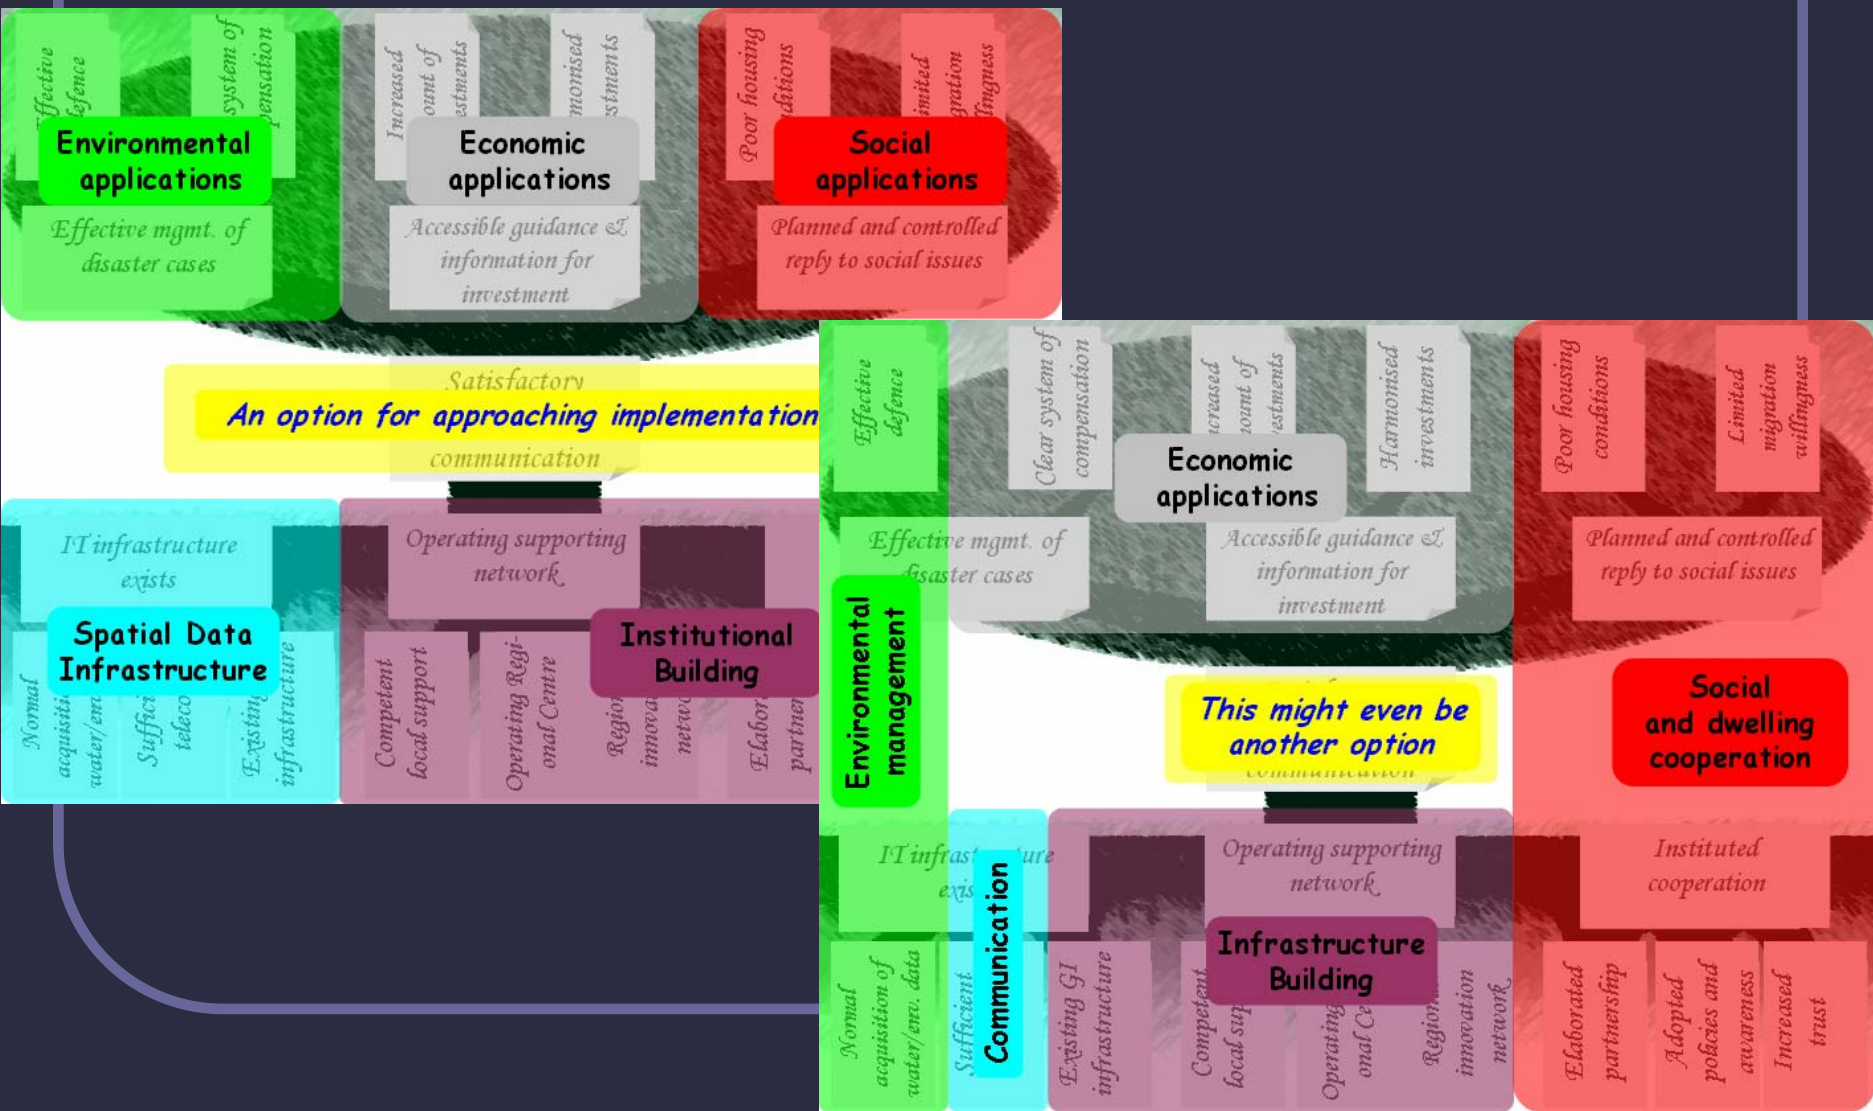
Effective defence

system of pensation

Environmental applications

Effective mgmt. of disaster cases

Increased ount of estments

monised stments

Economic applications

Accessible guidance & information for investment

Poor housing ditions

imited gration lingness

Social applications

Planned and controlled reply to social issues

Satisfactory

An option for approaching implementation

communication

IT infrastructure exists

Spatial Data Infrastructure

Normal acquisiti water/env

Suffici teleco

Existing infrastructure

Operating supporting network

Institutional Building

Competent local support

Operating Regional Centre

Regio innova netwo

Elabor partner

Effective defence

Clear system of compensation

creased ount of estments

Harmonised investments

Economic applications

Effective mgmt. of disaster cases

Accessible guidance & information for investment

Poor housing conditions

Limited migration willingness

Planned and controlled reply to social issues

Environmental management

This might even be another option

communication

Social and dwelling cooperation

IT infrastructure exis

Communication

Operating supporting network

Instituted cooperation

Infrastructure Building

Normal acquisition of water/env. data

Sufficient

Existing GI infrastructure

Competent local sup

Operating onal Ce

Region innovation network

Elaborated partnership

Adopted policies and awareness

Increased trust